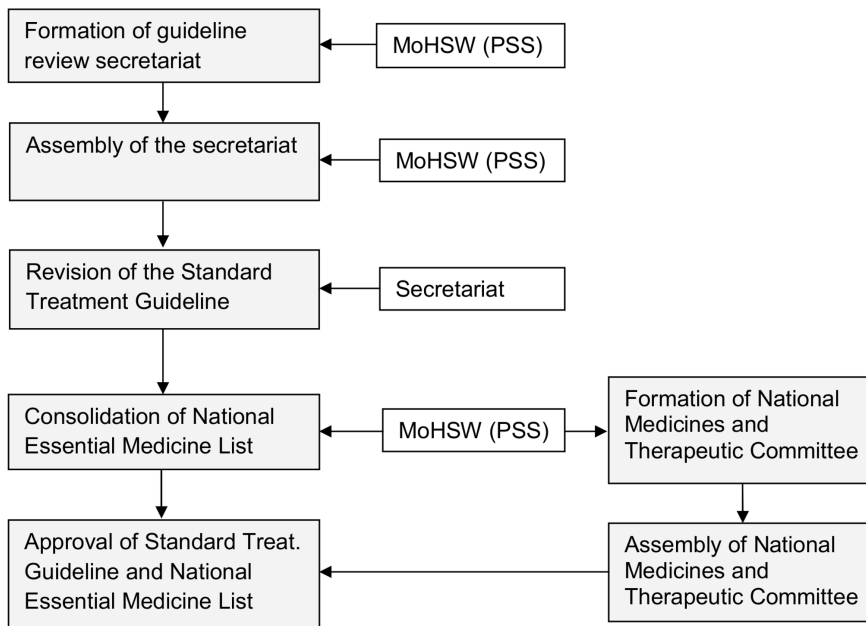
Formation of guideline review secretariat

MoHSW (PSS)

Assembly of the secretariat

MoHSW (PSS)

Revision of the Standard Treatment Guideline

Secretariat

Consolidation of National Essential Medicine List

MoHSW (PSS)

Formation of National Medicines and Therapeutic Committee

Approval of Standard Treat. Guideline and National Essential Medicine List

Assembly of National Medicines and Therapeutic Committee